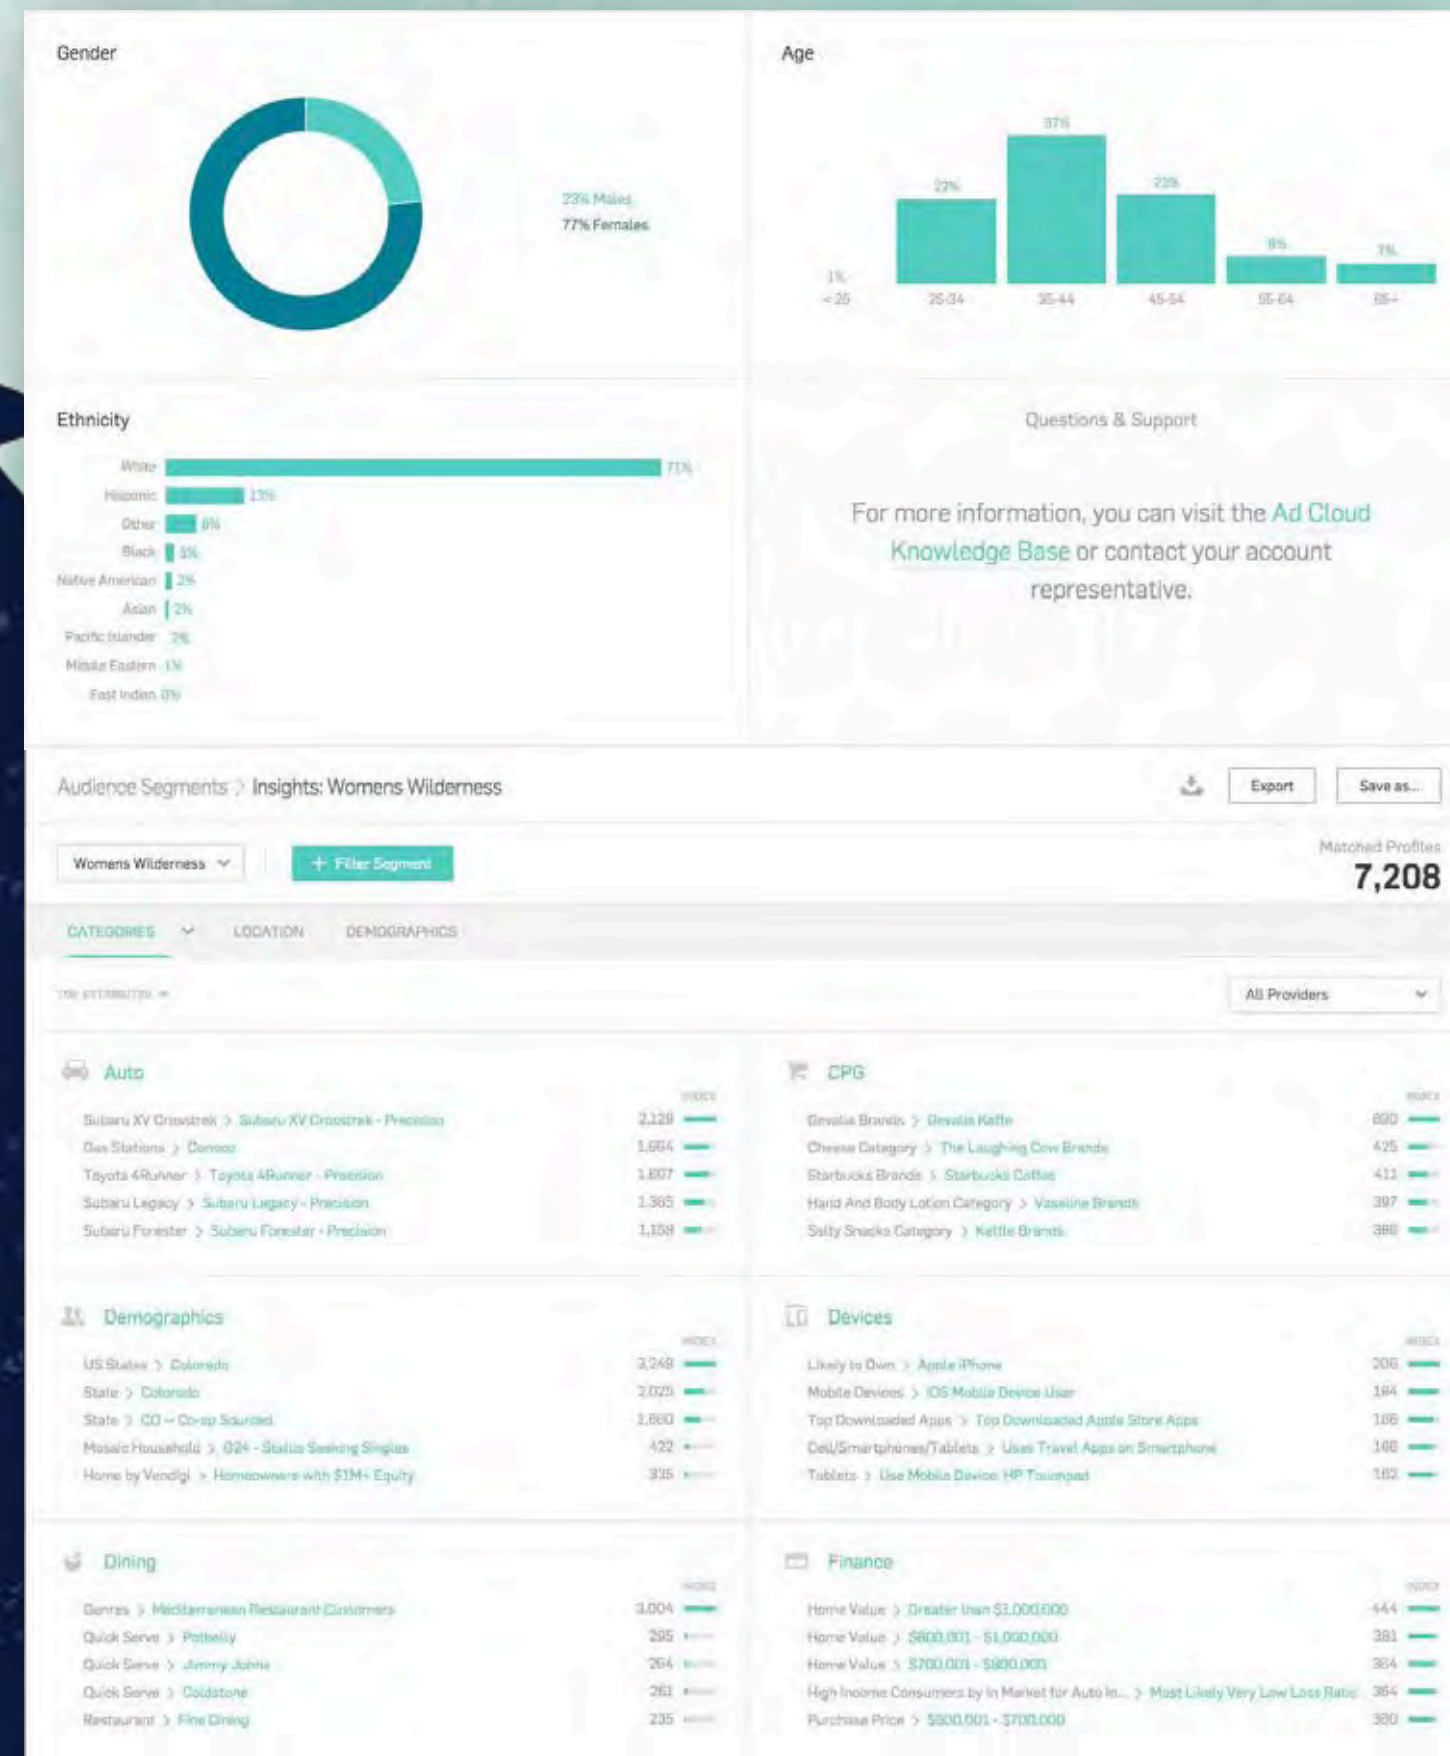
Gender

23% Males
77% Females

Age

37%
22%
23%
9%
7%
1%
<25
25-34
35-44
45-54
55-64
65+

Ethnicity

White 71%
Hispanic 13%
Other 6%
Black 3%
Native American 2%
Asian 2%
Pacific Islander 2%
Middle Eastern 1%
East Indian 0%

Questions & Support

For more information, you can visit the Ad Cloud Knowledge Base or contact your account representative.

Audience Segments > Insights: Womens Wilderness

Export
Save as...

Womens Wilderness
+ Filter Segment

Matched Profiles
7,208

CATEGORIES
LOCATION
DEMOGRAPHICS

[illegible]

All Providers

Auto
INDEX
Subaru XV Crosstrek > Subaru XV Crosstrek - Precision 2,129
Gas Stations > Conoco 1,664
Toyota 4Runner > Toyota 4Runner - Precision 1,607
Subaru Legacy > Subaru Legacy - Precision 1,365
Subaru Forester > Subaru Forester - Precision 1,158

CPG
INDEX
Gevalia Brands > Gevalia Kaffe 600
Cheese Category > The Laughing Cow Brands 425
Starbucks Brands > Starbucks Coffee 411
Hand And Body Lotion Category > Vaseline Brands 397
Salty Snacks Category > Kettle Brands 386

Demographics
INDEX
US States > Colorado 3,248
State > Colorado 2,025
State > CO – Co-op Sourced 1,660
Mosaic Household > O24 - Status Seeking Singles 422
Home by Vendigi > Homeowners with $1M+ Equity 335

Devices
INDEX
Likely to Own > Apple iPhone 206
Mobile Devices > iOS Mobile Device User 184
Top Downloaded Apps > Top Downloaded Apple Store Apps 166
Cell/Smartphones/Tablets > Uses Travel Apps on Smartphone 166
Tablets > Use Mobile Device: HP Touchpad 162

Dining
INDEX
Genres > Mediterranean Restaurant Customers 3,004
Quick Serve > Potbelly 295
Quick Serve > Jimmy Johns 264
Quick Serve > Coldstone 261
Restaurant > Fine Dining 235

Finance
INDEX
Home Value > Greater than $1,000,000 444
Home Value > $800,001 - $1,000,000 381
Home Value > $700,001 - $800,000 364
High Income Consumers by In Market for Auto In... > Most Likely Very Low Loss Ratio 364
Purchase Price > $500,001 - $700,000 360